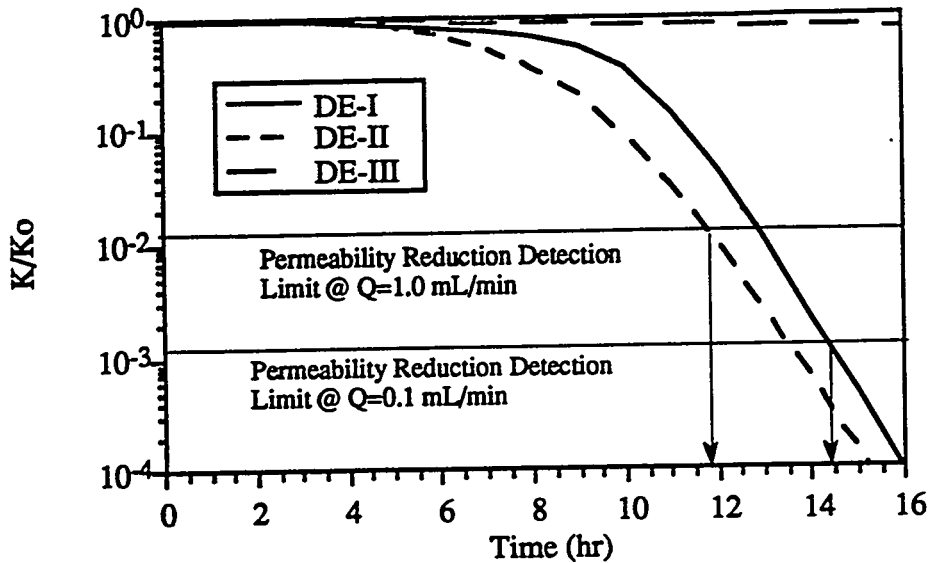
$10^0$
$10^{-1}$
$10^{-2}$
$10^{-3}$
$10^{-4}$

K/Ko

DE-I
DE-II
DE-III

Permeability Reduction Detection Limit @ Q=1.0 mL/min

Permeability Reduction Detection Limit @ Q=0.1 mL/min

0 2 4 6 8 10 12 14 16
Time (hr)